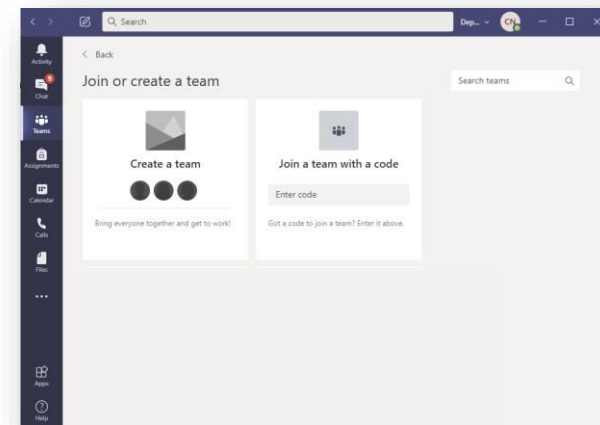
Search

Dep...

CN

Activity

9

Chat

Teams

Assignments

Calendar

Calls

Files

...

Apps

Help

< Back

Join or create a team

Search teams

Create a team

Bring everyone together and get to work!

Join a team with a code

Enter code

Got a code to join a team? Enter it above.